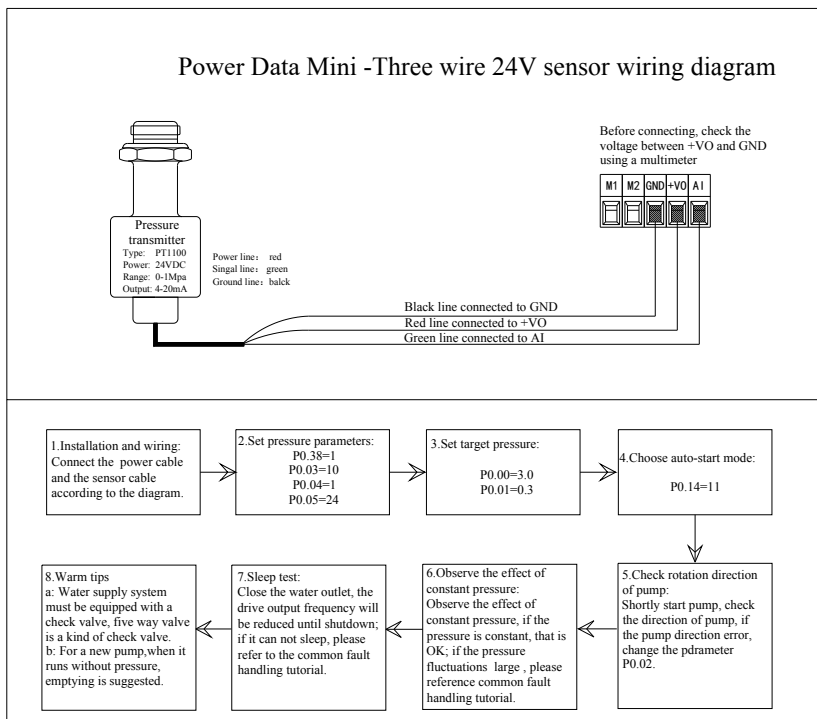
Power Data Mini -Three wire 24V sensor wiring diagram

Before connecting, check the voltage between +VO and GND using a multimeter

M1 M2 GND +VO AI

Pressure transmitter
Type: PT1100
Power: 24VDC
Range: 0-1Mpa
Output: 4-20mA

Power line: red
Singal line: green
Ground line: balck

Black line connected to GND
Red line connected to +VO
Green line connected to AI

1.Installation and wiring: Connect the power cable and the sensor cable according to the diagram.

2.Set pressure parameters:
P0.38=1
P0.03=10
P0.04=1
P0.05=24

3.Set target pressure:
P0.00=3.0
P0.01=0.3

4.Choose auto-start mode:
P0.14=11

5.Check rotation direction of pump:
Shortly start pump, check the direction of pump, if the pump direction error, change the pdrameter P0.02.

6.Observe the effect of constant pressure:
Observe the effect of constant pressure, if the pressure is constant, that is OK; if the pressure fluctuations large , please reference common fault handling tutorial.

7.Sleep test:
Close the water outlet, the drive output frequency will be reduced until shutdown; if it can not sleep, please refer to the common fault handling tutorial.

8.Warm tips
a: Water supply system must be equipped with a check valve, five way valve is a kind of check valve.
b: For a new pump,when it runs without pressure, emptying is suggested.